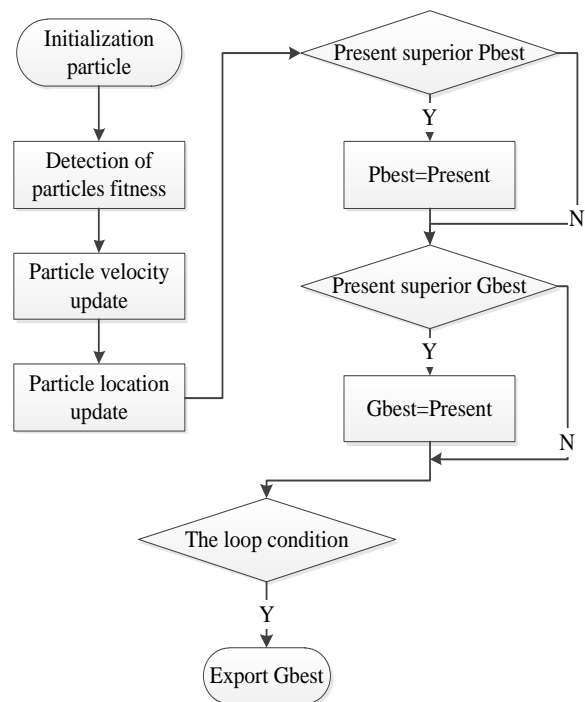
Initialization particle

Detection of particles fitness

Particle velocity update

Particle location update

Present superior Pbest

Y

Pbest=Present

N

Present superior Gbest

Y

Gbest=Present

N

The loop condition

Y

Export Gbest